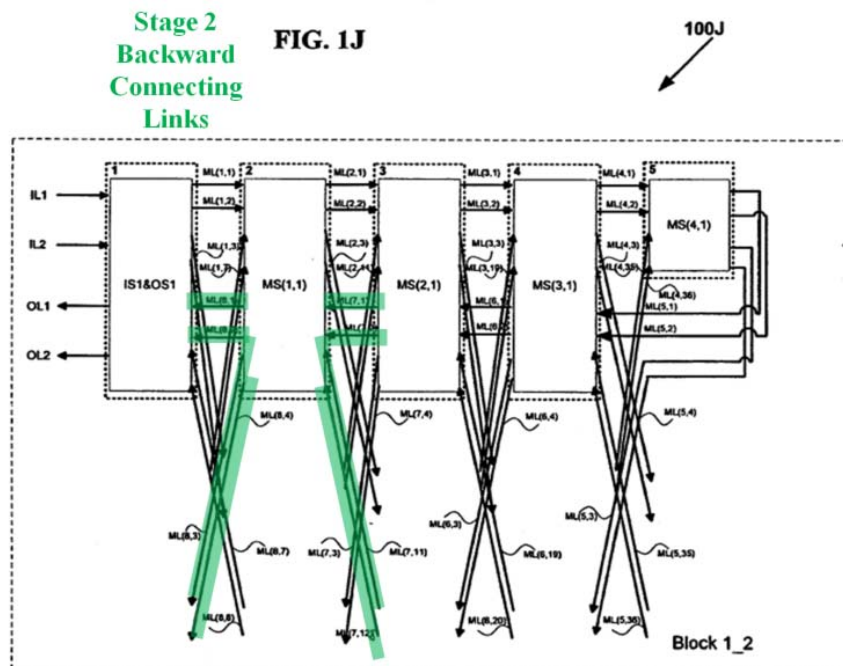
Stage 2 Backward Connecting Links

FIG. 1J

100J

1
2
3
4
5

IL1
IL2
OL1
OL2

IS1&OS1
MS(1,1)
MS(2,1)
MS(3,1)
MS(4,1)

ML(1,1)
ML(1,2)
ML(1,3)
ML(1,7)
ML(8,1)
ML(8,2)
ML(2,1)
ML(2,2)
ML(2,3)
ML(2,44)
ML(7,1)
ML(7,2)
ML(3,1)
ML(3,2)
ML(3,3)
ML(3,19)
ML(6,1)
ML(6,2)
ML(4,1)
ML(4,2)
ML(4,3)
ML(4,35)
ML(4,36)
ML(5,1)
ML(5,2)

ML(8,4)
ML(7,4)
ML(6,4)
ML(5,4)

ML(8,3)
ML(8,7)
ML(7,3)
ML(7,11)
ML(6,3)
ML(6,19)
ML(5,3)
ML(5,35)

ML(8,8)
ML(7,12)
ML(6,20)
ML(5,36)

Block 1_2